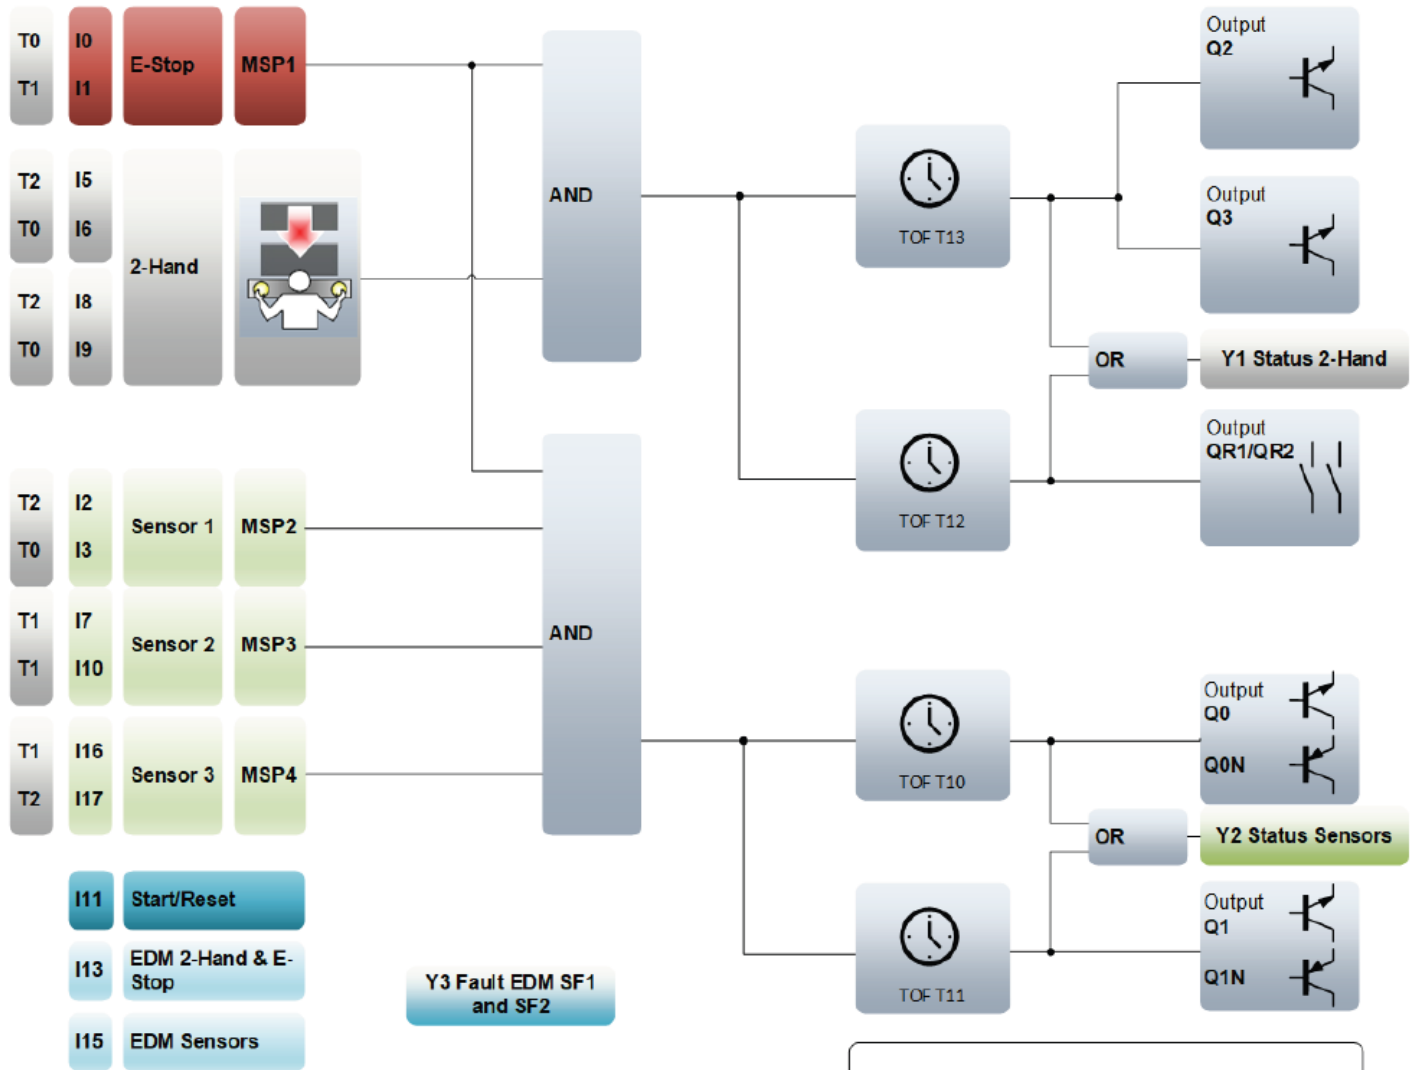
T0
T1
I0
I1
E-Stop
MSP1

T2
T0
T2
T0
I5
I6
I8
I9
2-Hand

AND

TOF T13

Output
Q2

Output
Q3

OR
Y1 Status 2-Hand

TOF T12

Output
QR1/QR2

T2
T0
I2
I3
Sensor 1
MSP2

T1
T1
I7
I10
Sensor 2
MSP3

T1
T2
I16
I17
Sensor 3
MSP4

AND

TOF T10

Output
Q0
Q0N

OR
Y2 Status Sensors

TOF T11

Output
Q1
Q1N

I11
Start/Reset

I13
EDM 2-Hand & E-Stop

I15
EDM Sensors

Y3 Fault EDM SF1 and SF2